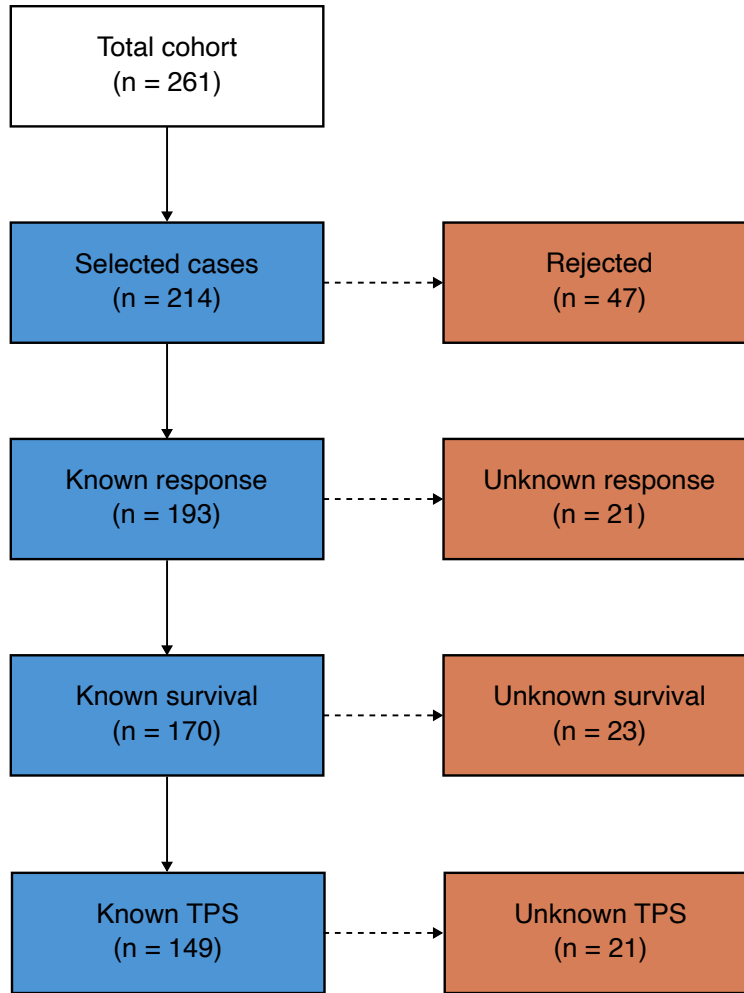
Total cohort
(n = 261)

Selected cases
(n = 214)

Rejected
(n = 47)

Known response
(n = 193)

Unknown response
(n = 21)

Known survival
(n = 170)

Unknown survival
(n = 23)

Known TPS
(n = 149)

Unknown TPS
(n = 21)